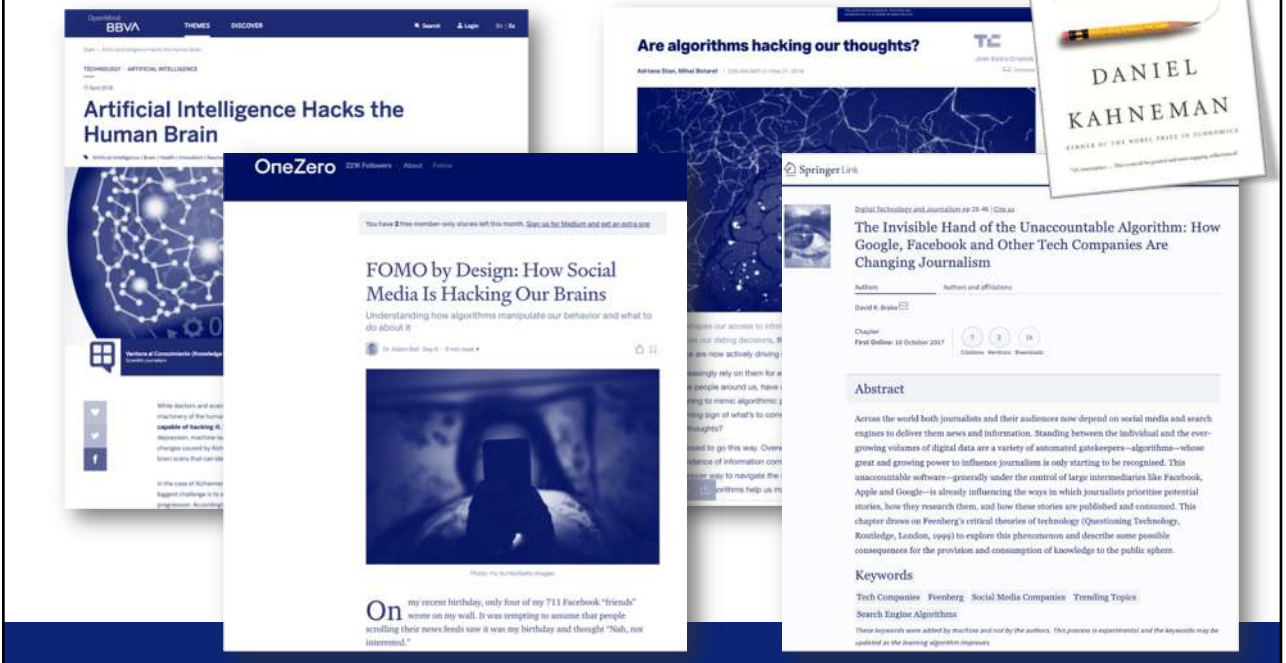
OpenMind BBVA THEMES DISCOVER Search Login

TECHNOLOGY · ARTIFICIAL INTELLIGENCE

Artificial Intelligence Hacks the Human Brain

Ventana al Conocimiento (Knowledge

capable of hacking it.

Are algorithms hacking our thoughts?

TC

Adriana Stan, Mihai Botarel

DANIEL KAHNEMAN

OneZero 22K Followers About Follow

You have 2 free member-only stories left this month. Sign up for Medium and get an extra one

FOMO by Design: How Social Media Is Hacking Our Brains

Understanding how algorithms manipulate our behavior and what to do about it

On my recent birthday, only four of my 711 Facebook "friends" wrote on my wall. It was tempting to assume that people scrolling their news feeds saw it was my birthday and thought "Nah, not interested."

SpringerLink

Digital Technology and Journalism pp 25-46 | Cite as

The Invisible Hand of the Unaccountable Algorithm: How Google, Facebook and Other Tech Companies Are Changing Journalism

Authors Authors and affiliations

David R. Brake

Chapter
First Online: 10 October 2017

7 Citations 2 Mentions 14 Downloads

Abstract

Across the world both journalists and their audiences now depend on social media and search engines to deliver them news and information. Standing between the individual and the ever-growing volumes of digital data are a variety of automated gatekeepers—algorithms—whose great and growing power to influence journalism is only starting to be recognised. This unaccountable software—generally under the control of large intermediaries like Facebook, Apple and Google—is already influencing the ways in which journalists prioritise potential stories, how they research them, and how these stories are published and consumed. This chapter draws on Feenberg's critical theories of technology (Questioning Technology, Routledge, London, 1999) to explore this phenomenon and describe some possible consequences for the provision and consumption of knowledge to the public sphere.

Keywords

Tech Companies Feenberg Social Media Companies Trending Topics Search Engine Algorithms

These keywords were added by machine and not by the authors. This process is experimental and the keywords may be updated as the learning algorithm improves.